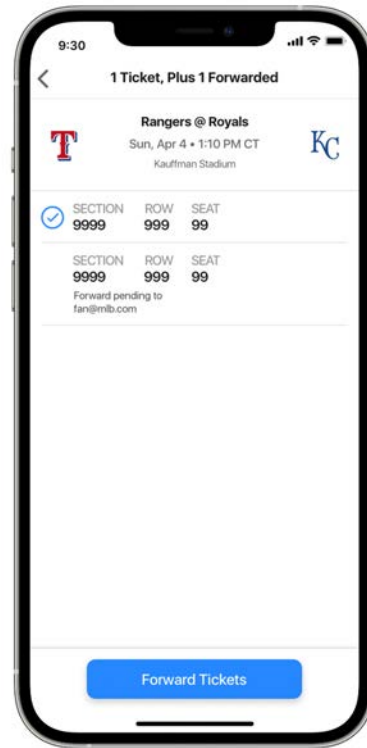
9:30

<

1 Ticket, Plus 1 Forwarded

T

Rangers @ Royals

Sun, Apr 4 • 1:10 PM CT

Kauffman Stadium

KC

| SECTION | ROW | SEAT |
|---|---|---|
| 9999 | 999 | 99 |

| SECTION | ROW | SEAT |
|---|---|---|
| 9999 | 999 | 99 |

Forward pending to fan@mlb.com

Forward Tickets